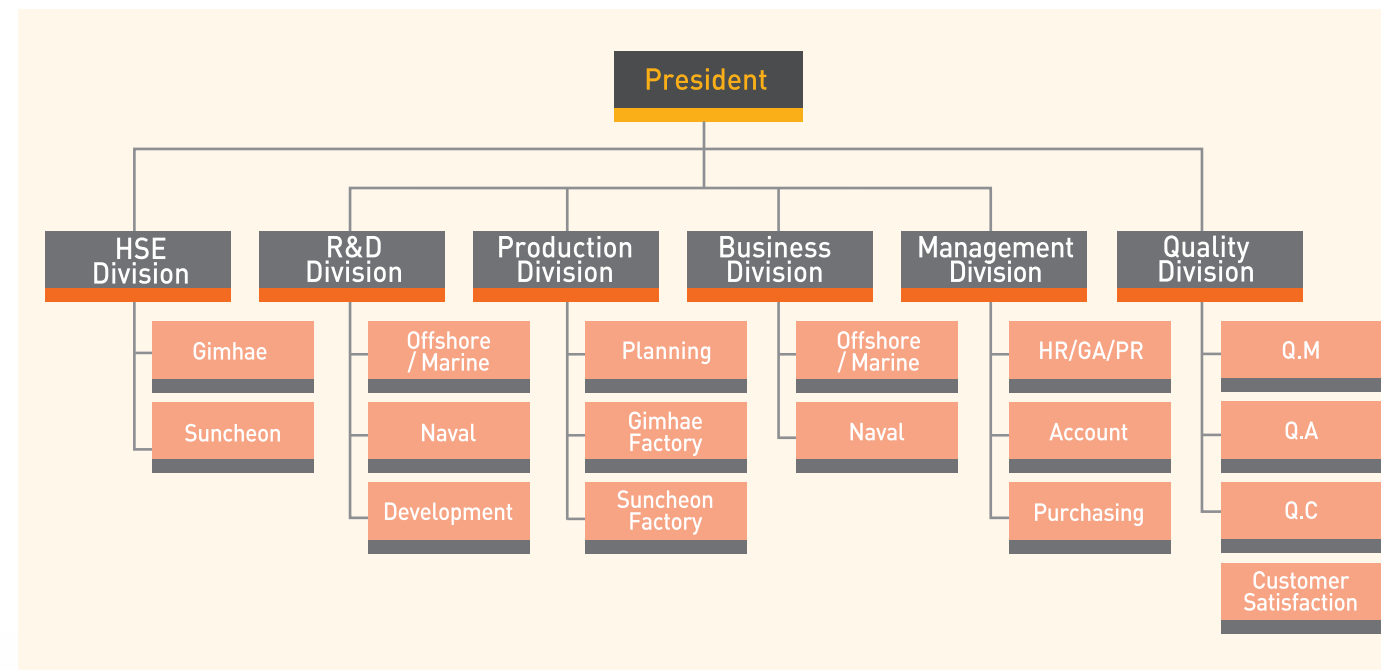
President

HSE Division

Gimhae

Suncheon

R&D Division

Offshore / Marine

Naval

Development

Production Division

Planning

Gimhae Factory

Suncheon Factory

Business Division

Offshore / Marine

Naval

Management Division

HR/GA/PR

Account

Purchasing

Quality Division

Q.M

Q.A

Q.C

Customer Satisfaction